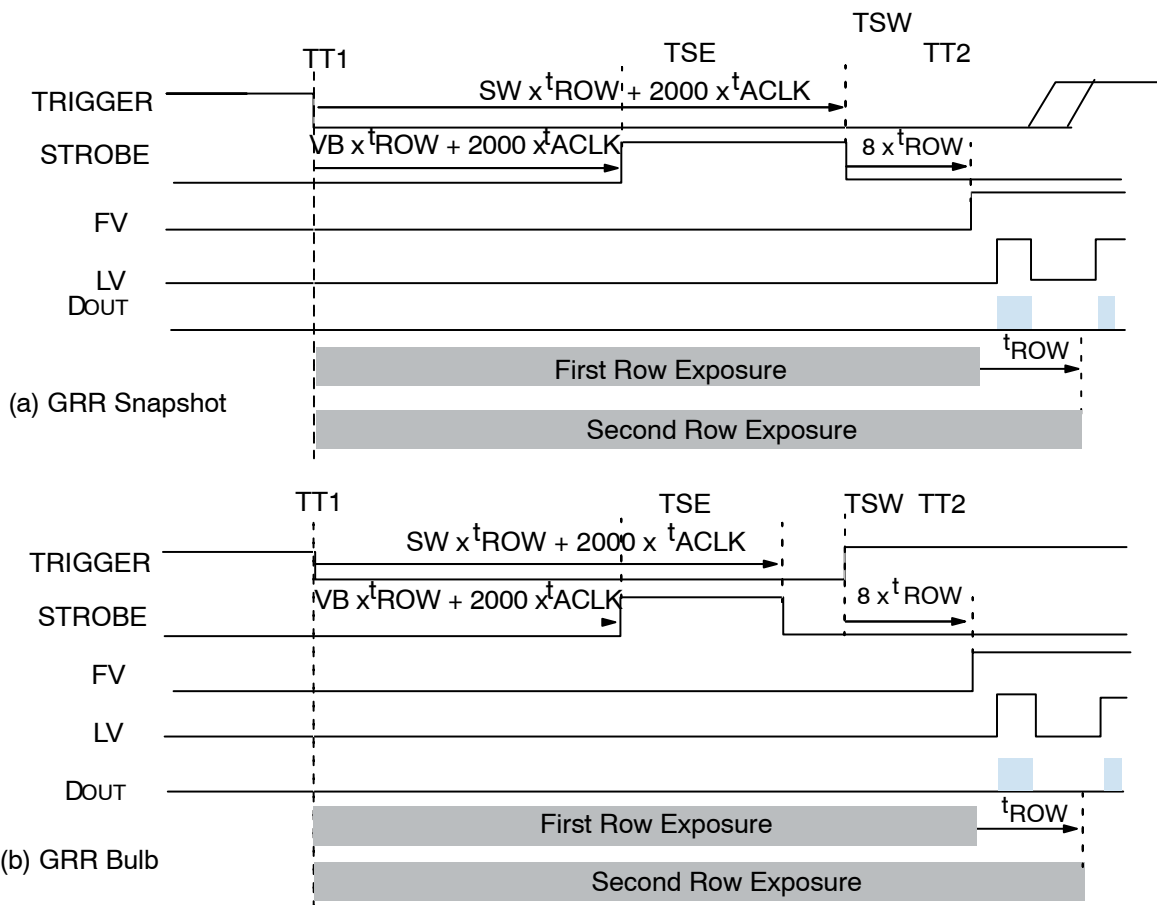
TSW

TT1

TSE

TT2

TRIGGER

SW x $^t$ROW + 2000 x $^t$ACLK

STROBE

VB x $^t$ROW + 2000 x $^t$ACLK

8 x $^t$ROW

FV

LV

DOUT

$t_{ROW}$

First Row Exposure

(a) GRR Snapshot

Second Row Exposure

TT1

TSE

TSW TT2

TRIGGER

SW x $^t$ROW + 2000 x $^t$ACLK

STROBE

VB x $^t$ROW + 2000 x $^t$ACLK

8 x $^t$ ROW

FV

LV

DOUT

$t_{ROW}$

First Row Exposure

(b) GRR Bulb

Second Row Exposure